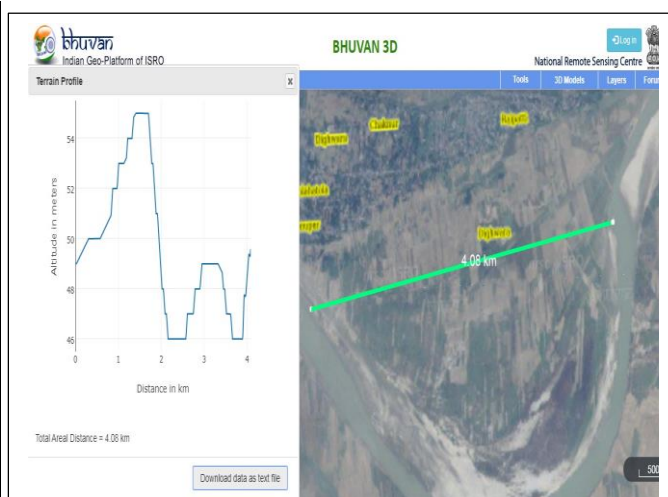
bhuvan
Indian Geo-Platform of ISRO

BHUVAN 3D

Log in

National Remote Sensing Centre

Tools 3D Models Layers Forum

Terrain Profile

x

Altitude in meters

54

52

50

48

46

0 1 2 3 4

Distance in km

Total Areal Distance = 4.08 km

Download data as text file

Chakhar

Dighwara

Dighwara

4.08 km

500